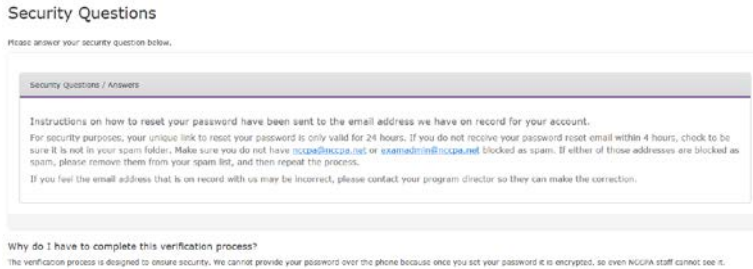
Security Questions

Please answer your security question below.

Security Questions / Answers

Instructions on how to reset your password have been sent to the email address we have on record for your account.

For security purposes, your unique link to reset your password is only valid for 24 hours. If you do not receive your password reset email within 4 hours, check to be sure it is not in your spam folder. Make sure you do not have nccpa@nccpa.net or examadmin@nccpa.net blocked as spam. If either of those addresses are blocked as spam, please remove them from your spam list, and then repeat the process.

If you feel the email address that is on record with us may be incorrect, please contact your program director so they can make the correction.

Why do I have to complete this verification process?

The verification process is designed to ensure security. We cannot provide your password over the phone because once you set your password it is encrypted, so even NCCPA staff cannot see it.